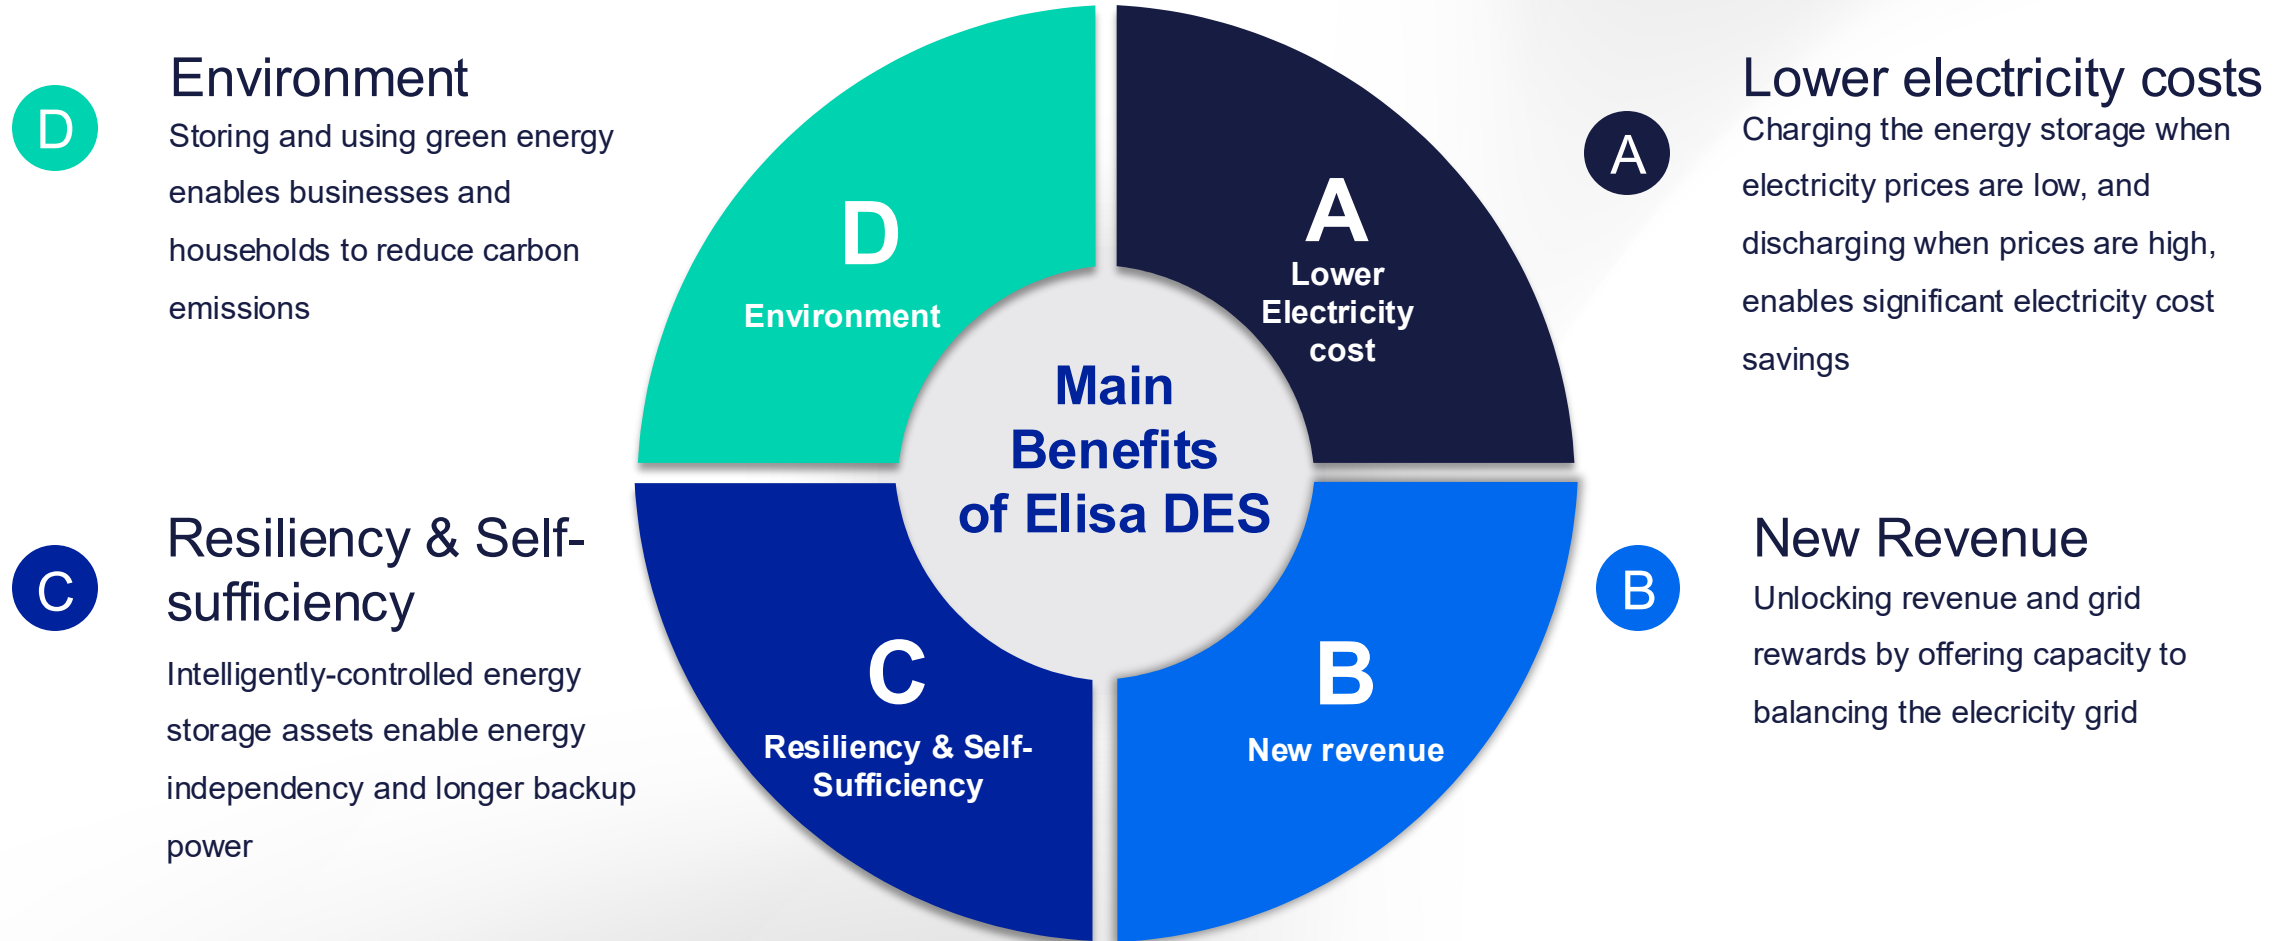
D

Environment

Storing and using green energy enables businesses and households to reduce carbon emissions

D
Environment

A
Lower Electricity cost

Main Benefits of Elisa DES

A

Lower electricity costs

Charging the energy storage when electricity prices are low, and discharging when prices are high, enables significant electricity cost savings

C

Resiliency & Self-sufficiency

Intelligently-controlled energy storage assets enable energy independency and longer backup power

C
Resiliency & Self-Sufficiency

B
New revenue

B

New Revenue

Unlocking revenue and grid rewards by offering capacity to balancing the elecricity grid